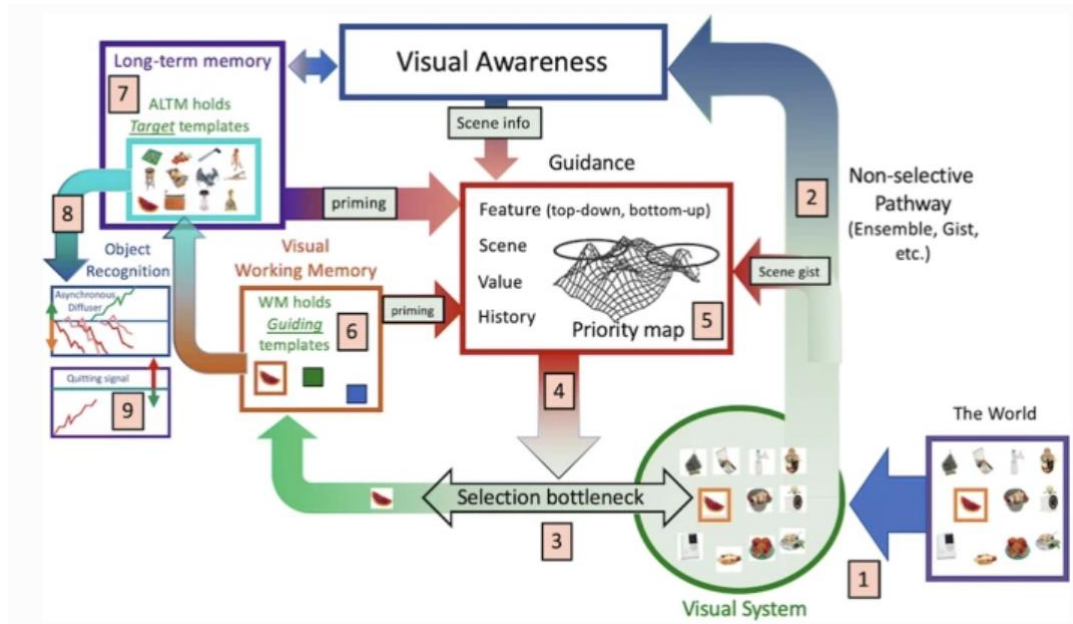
Long-term memory

7

ALTM holds *Target* templates

Visual Awareness

Scene info

Guidance

Non-selective Pathway (Ensemble, Gist, etc.)

2

priming

8

Object Recognition

Asynchronous Diffuser

Quitting signal

9

Visual Working Memory

WM holds *Guiding* templates

6

priming

Feature (top-down, bottom-up)

Scene

Value

History

Priority map

5

Scene gist

4

Selection bottleneck

3

The World

1

Visual System